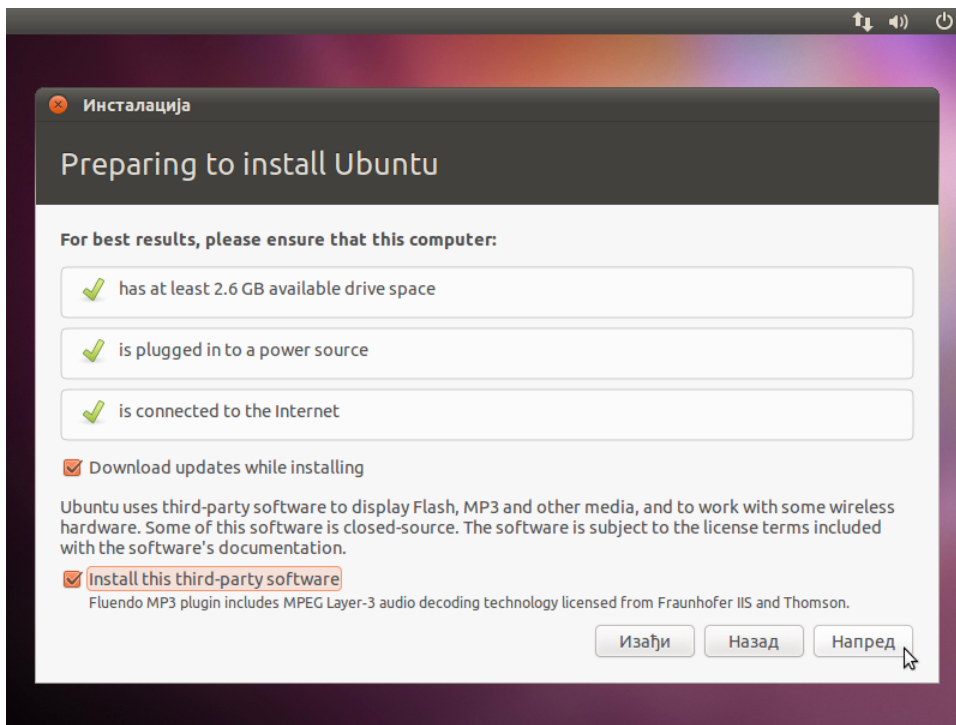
Инсталација

Preparing to install Ubuntu

For best results, please ensure that this computer:

has at least 2.6 GB available drive space

is plugged in to a power source

is connected to the Internet

Download updates while installing

Ubuntu uses third-party software to display Flash, MP3 and other media, and to work with some wireless hardware. Some of this software is closed-source. The software is subject to the license terms included with the software's documentation.

Install this third-party software
Fluendo MP3 plugin includes MPEG Layer-3 audio decoding technology licensed from Fraunhofer IIS and Thomson.

Изађи
Назад
Напред